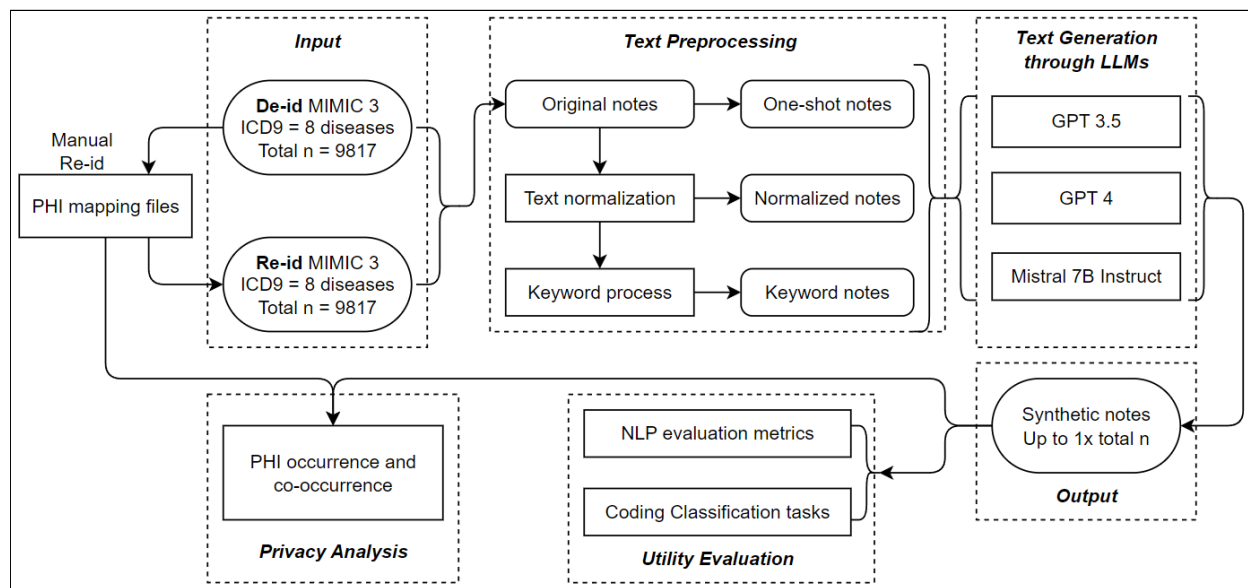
Input

De-id MIMIC 3
ICD9 = 8 diseases
Total n = 9817

Manual Re-id

PHI mapping files

Re-id MIMIC 3
ICD9 = 8 diseases
Total n = 9817

Text Preprocessing

Original notes

One-shot notes

Text normalization

Normalized notes

Keyword process

Keyword notes

Text Generation through LLMs

GPT 3.5

GPT 4

Mistral 7B Instruct

PHI occurrence and co-occurrence

Privacy Analysis

NLP evaluation metrics

Coding Classification tasks

Utility Evaluation

Synthetic notes
Up to 1x total n

Output